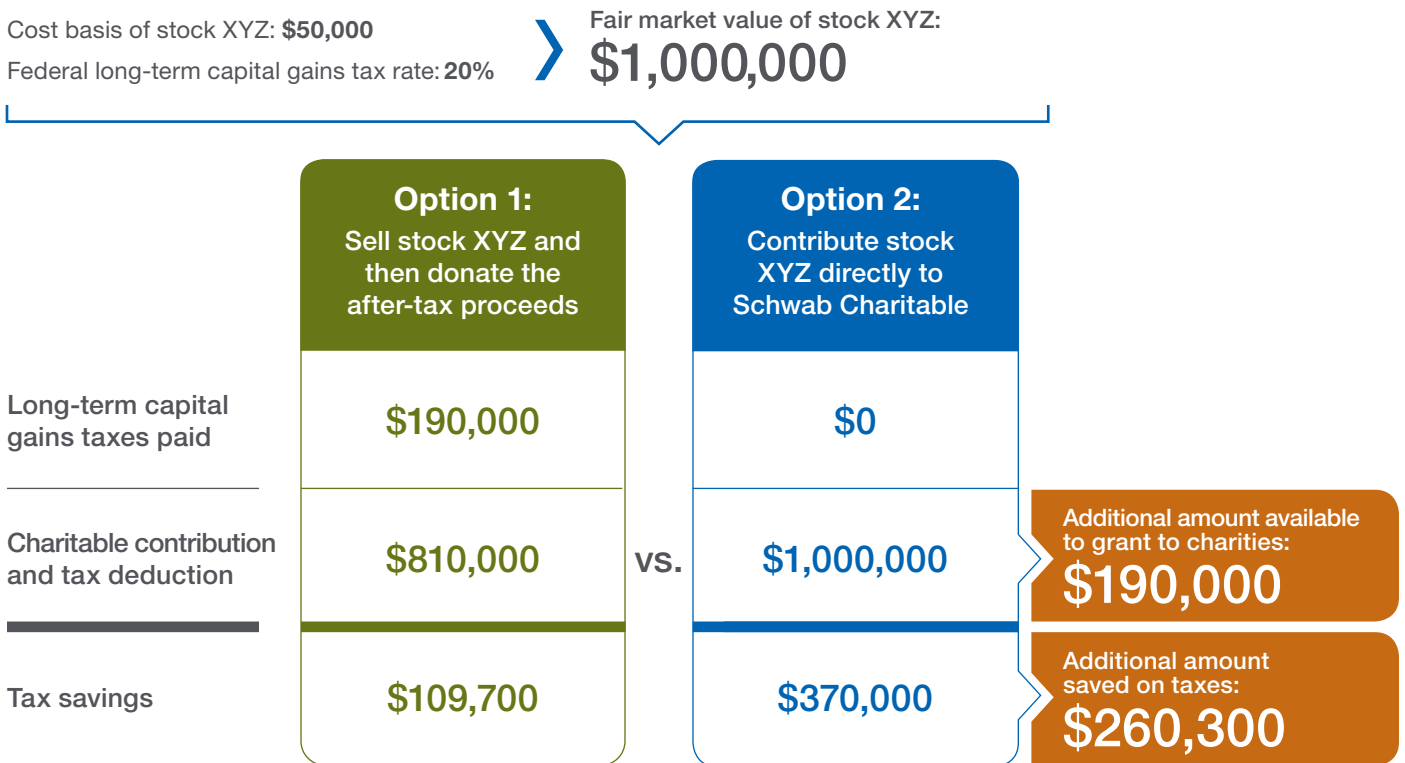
Cost basis of stock XYZ: **$50,000**

Federal long-term capital gains tax rate: **20%**

Fair market value of stock XYZ:
$1,000,000

| | Option 1: Sell stock XYZ and then donate the after-tax proceeds | | Option 2: Contribute stock XYZ directly to Schwab Charitable |
|---|---|---|---|
| Long-term capital gains taxes paid | $190,000 | | $0 |
| Charitable contribution and tax deduction | $810,000 | vs. | $1,000,000 |
| Tax savings | $109,700 | | $370,000 |

Additional amount available to grant to charities:
$190,000

Additional amount saved on taxes:
$260,300